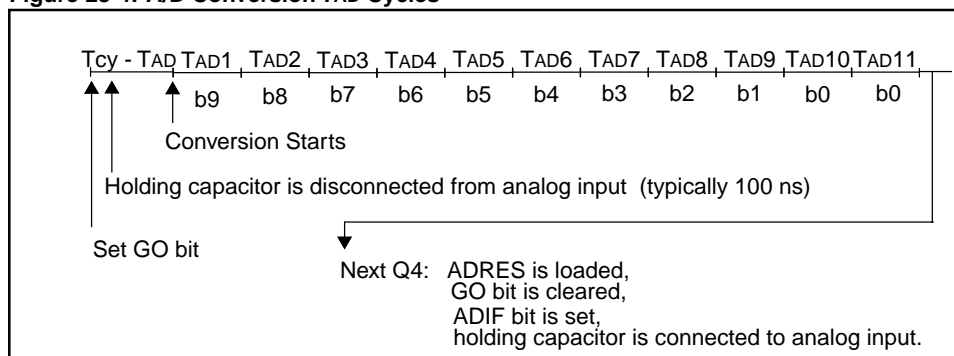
Figure 20-4: A/D Conversion TAD Cycles

Tcy - TAD TAD1 TAD2 TAD3 TAD4 TAD5 TAD6 TAD7 TAD8 TAD9 TAD10 TAD11

b9 b8 b7 b6 b5 b4 b3 b2 b1 b0 b0

Conversion Starts

Holding capacitor is disconnected from analog input (typically 100 ns)

Set GO bit

Next Q4: ADRES is loaded,
GO bit is cleared,
ADIF bit is set,
holding capacitor is connected to analog input.